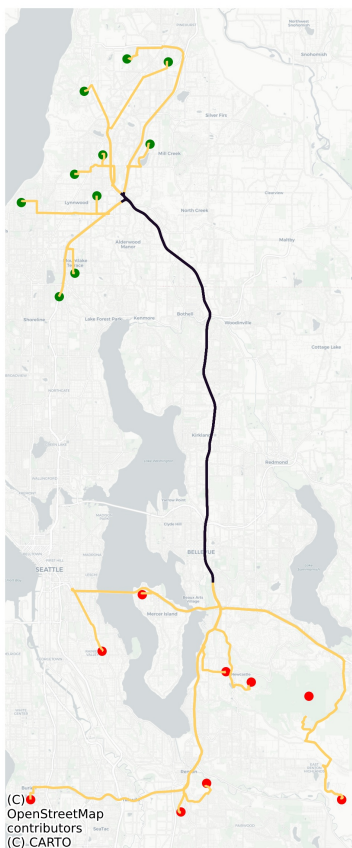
Snohomish
Silver Firs
Mill Creek
Lynnwood
Cathcart
North Creek
Maltby
Alderwood Manor
Mountlake Terrace
Shoreline
Lake Forest Park
Kenmore
Bothell
Woodinville
Cottage Lake
Kirkland
Redmond
Clyde Hill
BELLEVUE
SEATTLE
Mercer Island
Newcastle
Renton
SeaTac
(C) OpenStreetMap contributors
(C) CARTO